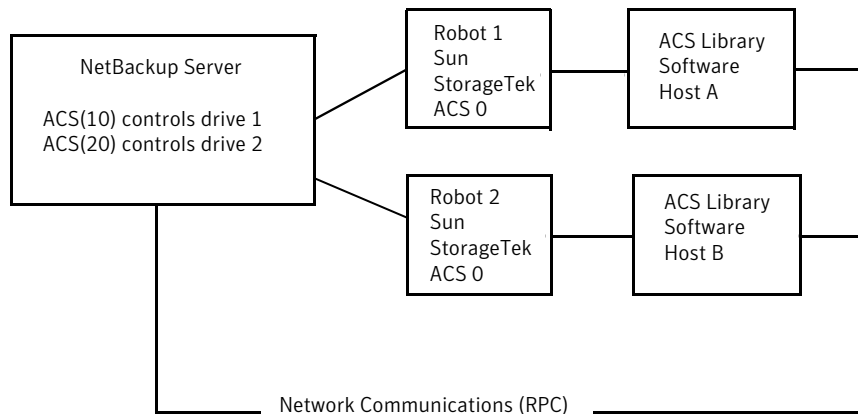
NetBackup Server

ACS(10) controls drive 1
ACS(20) controls drive 2

Robot 1
Sun
StorageTek
ACS 0

ACS Library
Software
Host A

Robot 2
Sun
StorageTek
ACS 0

ACS Library
Software
Host B

Network Communications (RPC)